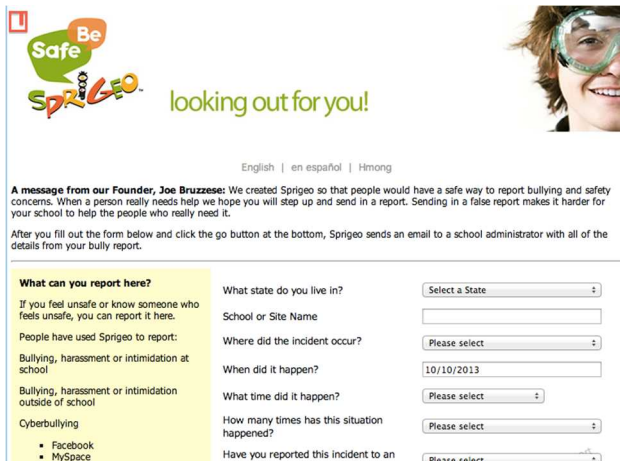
Be Safe

SPRIGEO™

looking out for you!

English | en español | Hmong

**A message from our Founder, Joe Bruzzese:** We created Sprigeo so that people would have a safe way to report bullying and safety concerns. When a person really needs help we hope you will step up and send in a report. Sending in a false report makes it harder for your school to help the people who really need it.

After you fill out the form below and click the go button at the bottom, Sprigeo sends an email to a school administrator with all of the details from your bully report.

**What can you report here?**

If you feel unsafe or know someone who feels unsafe, you can report it here.

People have used Sprigeo to report:

Bullying, harassment or intimidation at school

Bullying, harassment or intimidation outside of school

Cyberbullying

- Facebook
- MySpace

What state do you live in? Select a State

School or Site Name

Where did the incident occur? Please select

When did it happen? 10/10/2013

What time did it happen? Please select

How many times has this situation happened? Please select

Have you reported this incident to an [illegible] Please select